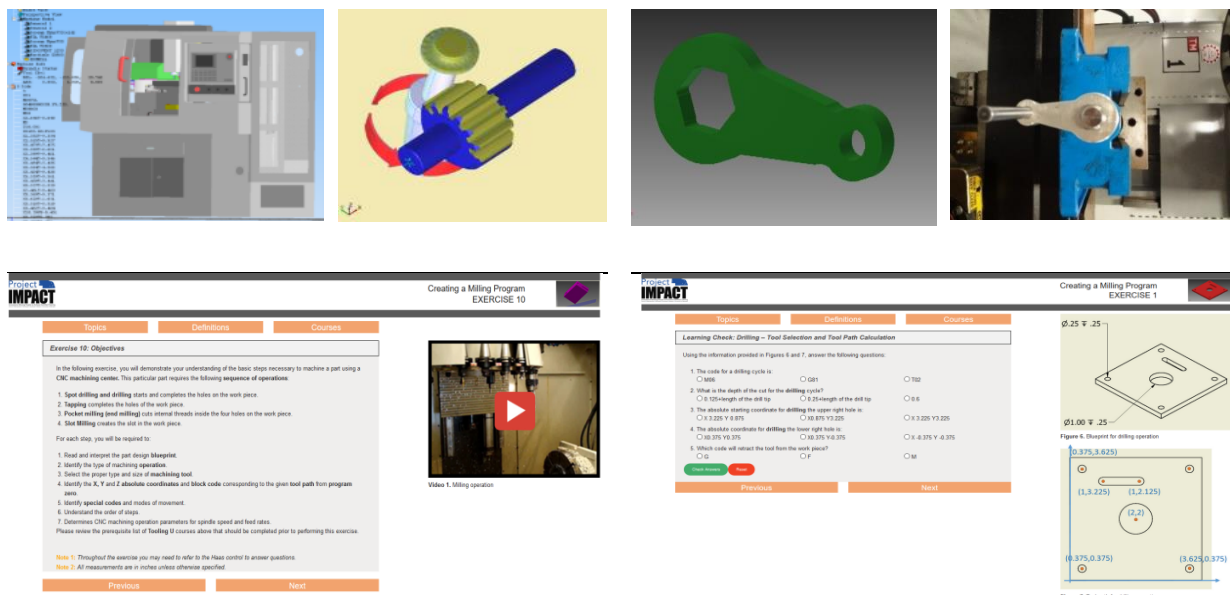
Project IMPACT

Creating a Milling Program
EXERCISE 10

Topics
Definitions
Courses

Exercise 10: Objectives

In the following exercise, you will demonstrate your understanding of the basic steps necessary to machine a part using a CNC machining center. This particular part requires the following sequence of operations:

1. Spot drilling and drilling starts and completes the holes on the work piece.
2. Tapping completes the holes of the work piece.
3. Pocket milling (end milling) cuts internal threads inside the four holes on the work piece.
4. Slot Milling creates the slot in the work piece.

For each step, you will be required to:

1. Read and interpret the part design blueprint.
2. Identify the type of machining operation.
3. Select the proper type and size of machining tool.
4. Identify the X, Y and Z absolute coordinates and block code corresponding to the given tool path from program zero.
5. Identify special codes and modes of movement.
6. Understand the order of steps.
7. Determines CNC machining operation parameters for spindle speed and feed rates.
Please review the prerequisite list of Tooling U courses above that should be completed prior to performing this exercise.

Note 1: Throughout the exercise you may need to refer to the Haas control to answer questions.
Note 2: All measurements are in inches unless otherwise specified.

Video 1. Milling operation

Previous
Next

Project IMPACT

Creating a Milling Program
EXERCISE 1

Topics
Definitions
Courses

Learning Check: Drilling – Tool Selection and Tool Path Calculation

Using the information provided in Figures 6 and 7, answer the following questions:

1. The code for a drilling cycle is:
M06
G81
T02
2. What is the depth of the cut for the drilling cycle?
0.125+length of the drill tip
0.25+length of the drill tip
0.6
3. The absolute starting coordinate for drilling the upper right hole is:
X 3.225 Y 0.675
X0.675 Y3.225
X 3.225 Y3.225
4. The absolute coordinate for drilling the lower right hole is:
X0.375 Y0.375
X0.375 Y-0.375
X -0.375 Y -0.375
5. Which code will retract the tool from the work piece?
G
F
M

Check Answers
Reset

Previous
Next

Ø.25 ∓ .25
Ø1.00 ∓ .25
Figure 6. Blueprint for drilling operation

(0.375,3.625)
(1,3.225)
(3,2.125)
(2,2)
(0.375,0.375)
(3.625,0.375)